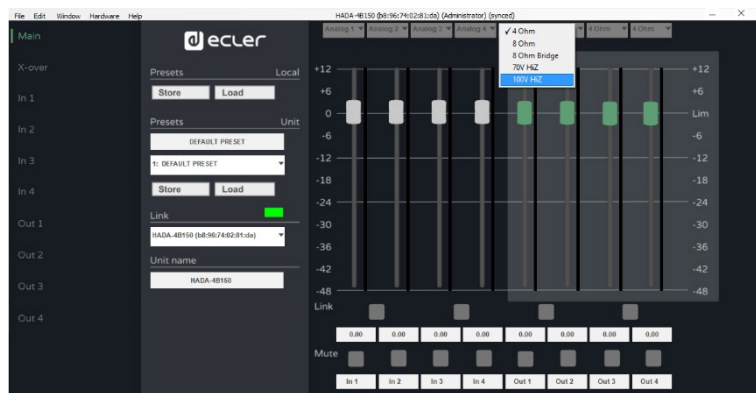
File Edit Window Hardware Help

HADA-4B150 (b8:98:74:02:81:da) (Administrator) (synced)

Main
X-over
In 1
In 2
In 3
In 4
Out 1
Out 2
Out 3
Out 4

ecler

Presets Local
Store Load

Presets Unit
DEFAULT PRESET
1: DEFAULT PRESET
Store Load

Link
HADA-4B150 (b8:98:74:02:81:da)

Unit name
HADA-4B150

Analog 1 Analog 2 Analog 3 Analog 4 4 Ohm 4 Ohm

✓ 4 Ohm
8 Ohm
8 Ohm Bridge
70V HiZ
100V HiZ

+12
+6
0
-6
-12
-18
-24
-30
-36
-42
-48

+12
+6
Lim
-6
-12
-18
-24
-30
-36
-42
-48

Link

0.00 0.00 0.00 0.00 0.00 0.00 0.00 0.00

Mute

In 1 In 2 In 3 In 4 Out 1 Out 2 Out 3 Out 4